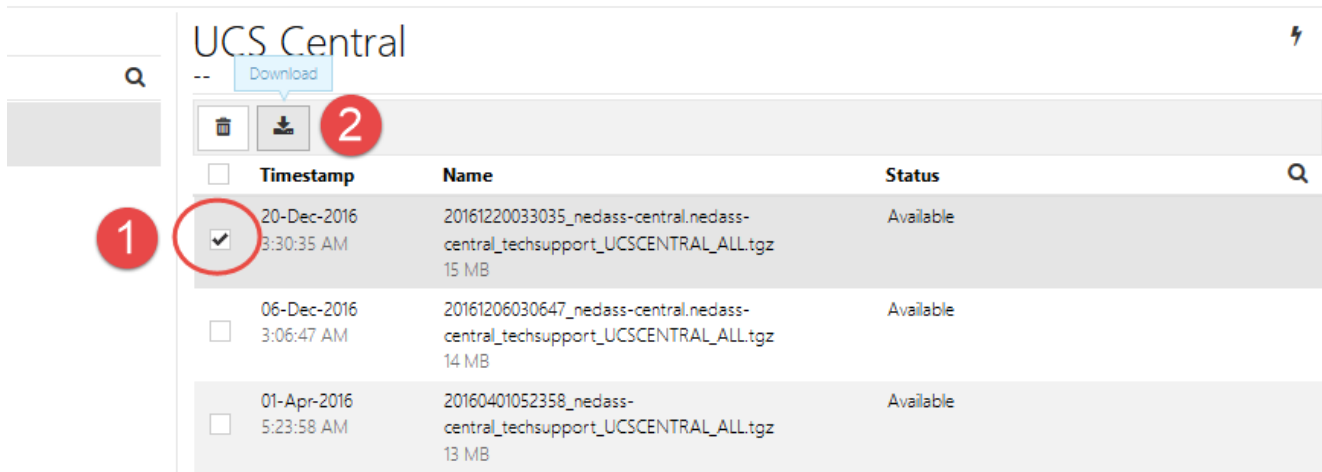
UCS Central

--

Download

2

| | Timestamp | Name | Status |
|---|---|---|---|
| 1 ✔ | 20-Dec-2016 3:30:35 AM | 20161220033035_nedass-central.nedass-central_techsupport_UCSCENTRAL_ALL.tgz 15 MB | Available |
| | 06-Dec-2016 3:06:47 AM | 20161206030647_nedass-central.nedass-central_techsupport_UCSCENTRAL_ALL.tgz 14 MB | Available |
| | 01-Apr-2016 5:23:58 AM | 20160401052358_nedass-central_techsupport_UCSCENTRAL_ALL.tgz 13 MB | Available |